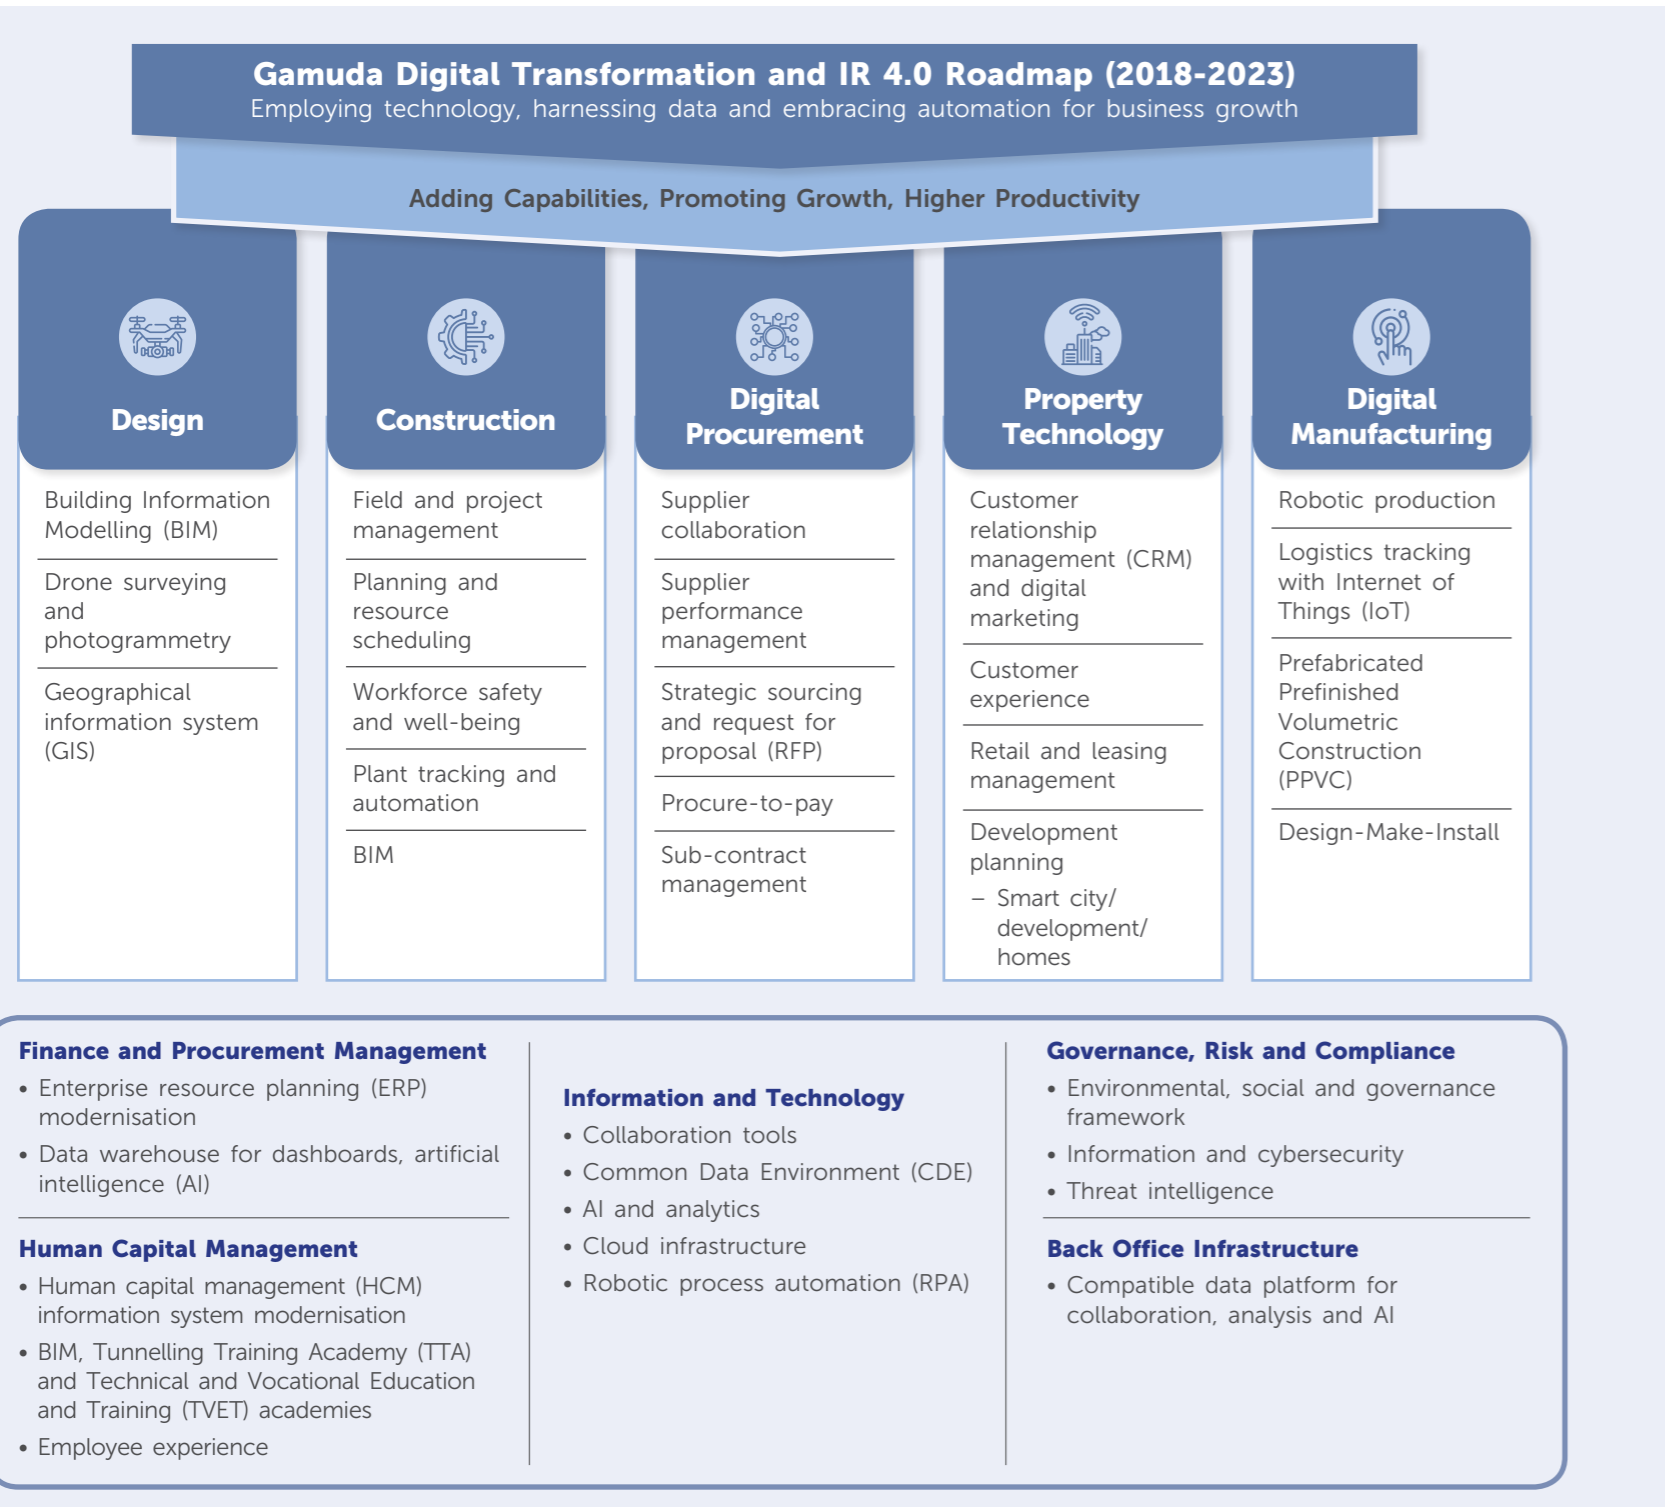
Gamuda Digital Transformation and IR 4.0 Roadmap (2018-2023)
Employing technology, harnessing data and embracing automation for business growth

Adding Capabilities, Promoting Growth, Higher Productivity

Design

Building Information Modelling (BIM)

Drone surveying and photogrammetry

Geographical information system (GIS)

Construction

Field and project management

Planning and resource scheduling

Workforce safety and well-being

Plant tracking and automation

BIM

Digital Procurement

Supplier collaboration

Supplier performance management

Strategic sourcing and request for proposal (RFP)

Procure-to-pay

Sub-contract management

Property Technology

Customer relationship management (CRM) and digital marketing

Customer experience

Retail and leasing management

Development planning
– Smart city/ development/ homes

Digital Manufacturing

Robotic production

Logistics tracking with Internet of Things (IoT)

Prefabricated Prefinished Volumetric Construction (PPVC)

Design-Make-Install

Finance and Procurement Management
• Enterprise resource planning (ERP) modernisation
• Data warehouse for dashboards, artificial intelligence (AI)

Human Capital Management
• Human capital management (HCM) information system modernisation
• BIM, Tunnelling Training Academy (TTA) and Technical and Vocational Education and Training (TVET) academies
• Employee experience

Information and Technology
• Collaboration tools
• Common Data Environment (CDE)
• AI and analytics
• Cloud infrastructure
• Robotic process automation (RPA)

Governance, Risk and Compliance
• Environmental, social and governance framework
• Information and cybersecurity
• Threat intelligence

Back Office Infrastructure
• Compatible data platform for collaboration, analysis and AI